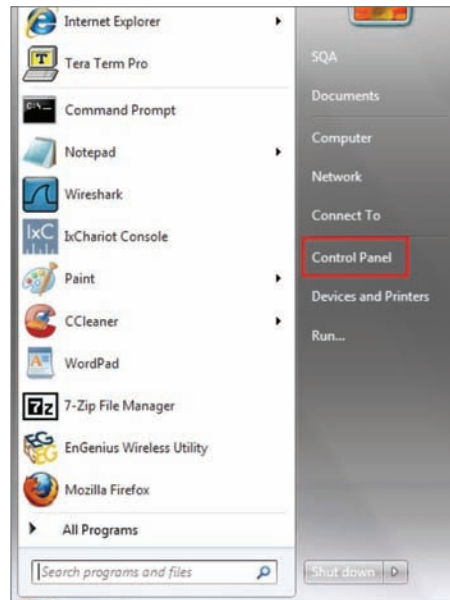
Internet Explorer
Tera Term Pro
Command Prompt
Notepad
Wireshark
IxChariot Console
Paint
CCleaner
WordPad
7-Zip File Manager
EnGenius Wireless Utility
Mozilla Firefox
All Programs
Search programs and files

SQA
Documents
Computer
Network
Connect To
Control Panel
Devices and Printers
Run...
Shut down